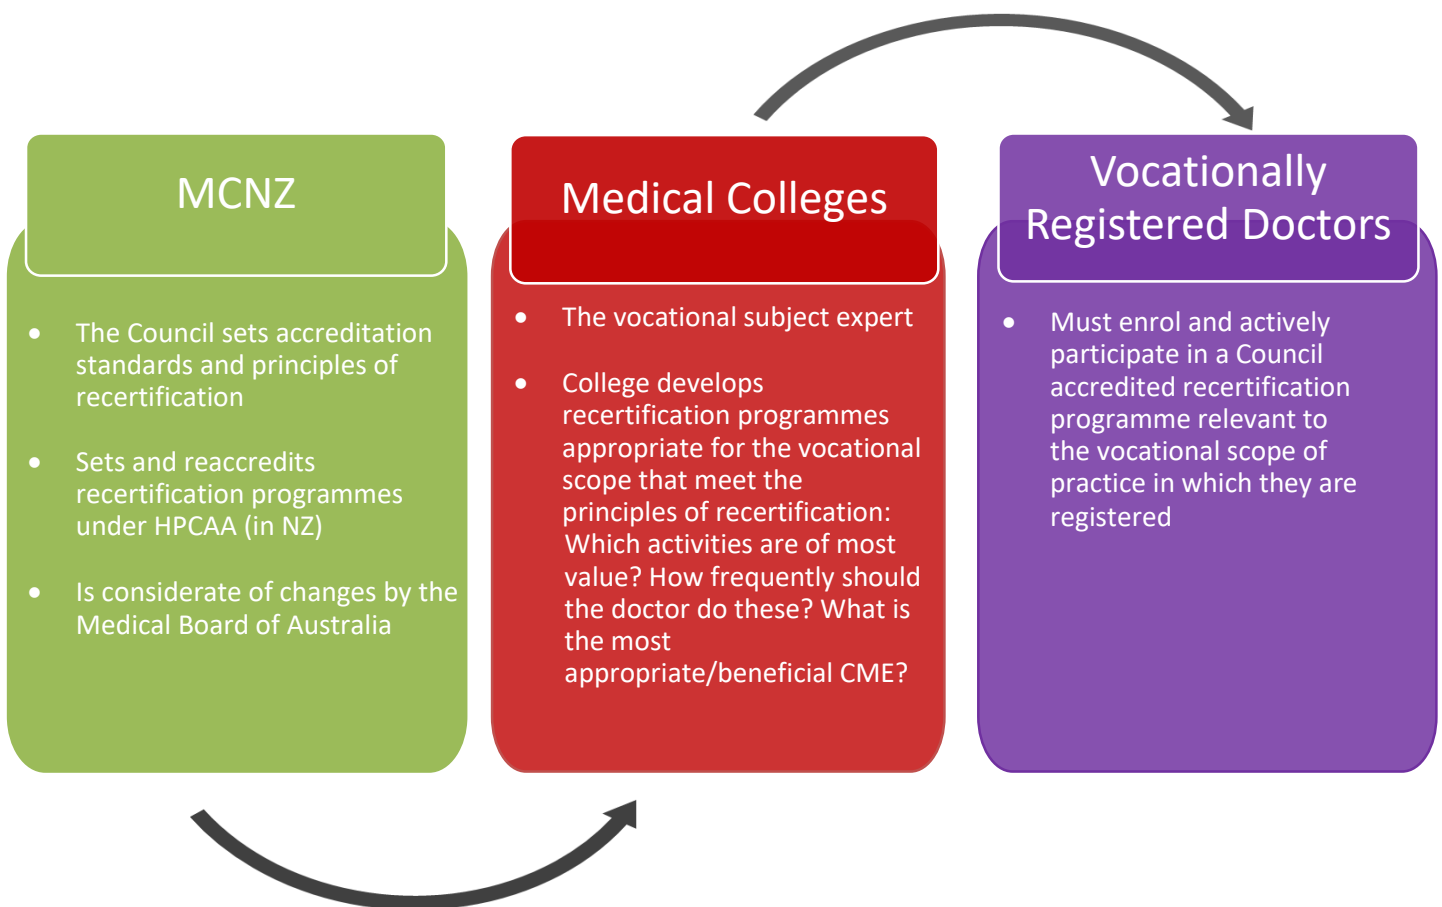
MCNZ

- The Council sets accreditation standards and principles of recertification
- Sets and reaccredits recertification programmes under HPCAA (in NZ)
- Is considerate of changes by the Medical Board of Australia

Medical Colleges

- The vocational subject expert
- College develops recertification programmes appropriate for the vocational scope that meet the principles of recertification: Which activities are of most value? How frequently should the doctor do these? What is the most appropriate/beneficial CME?

Vocationally Registered Doctors

- Must enrol and actively participate in a Council accredited recertification programme relevant to the vocational scope of practice in which they are registered